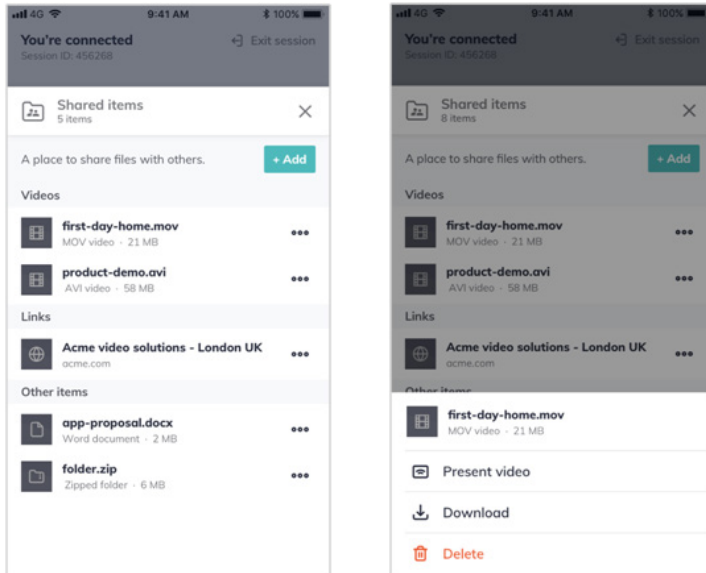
4G 9:41 AM 100%

You're connected
Session ID: 456268

Exit session

Shared items
5 items

A place to share files with others.

+ Add

Videos

first-day-home.mov
MOV video · 21 MB

product-demo.avi
AVI video · 58 MB

Links

Acme video solutions - London UK
acme.com

Other items

app-proposal.docx
Word document · 2 MB

folder.zip
Zipped folder · 6 MB

4G 9:41 AM 100%

You're connected
Session ID: 456268

Exit session

Shared items
8 items

A place to share files with others.

+ Add

Videos

first-day-home.mov
MOV video · 21 MB

product-demo.avi
AVI video · 58 MB

Links

Acme video solutions - London UK
acme.com

Other items

first-day-home.mov
MOV video · 21 MB

Present video

Download

Delete